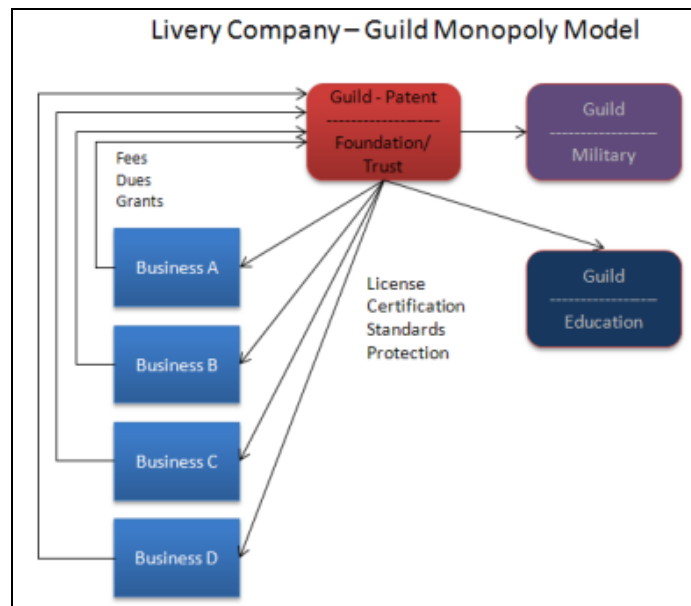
Livery Company – Guild Monopoly Model

Guild - Patent
------------------
Foundation/ Trust

Guild
--------------
Military

Fees
Dues
Grants

Guild
--------------
Education

License
Certification
Standards
Protection

Business A

Business B

Business C

Business D